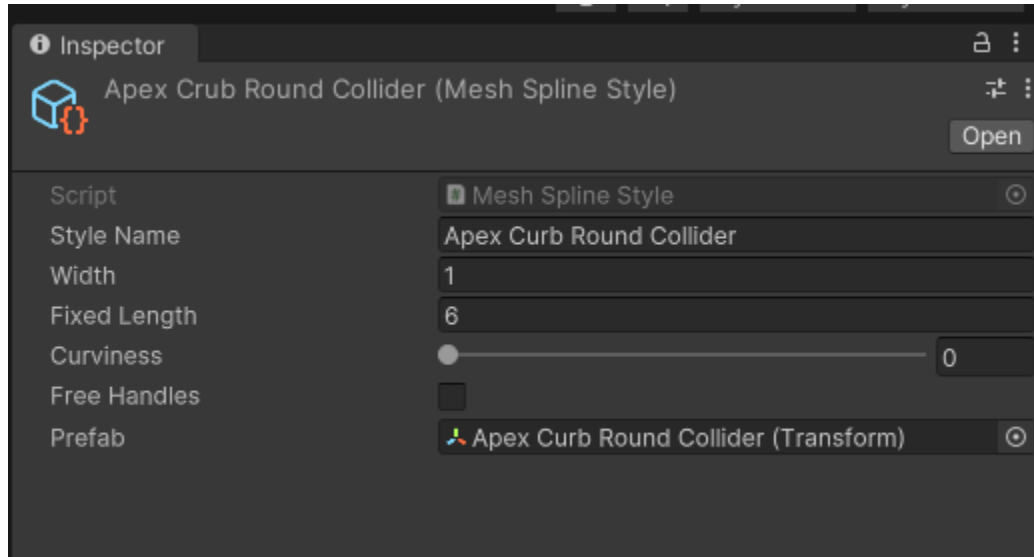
Inspector

Apex Crub Round Collider (Mesh Spline Style)

Open

| | |
|---|---|
| Script | Mesh Spline Style |
| Style Name | Apex Curb Round Collider |
| Width | 1 |
| Fixed Length | 6 |
| Curviness | 0 |
| Free Handles | |
| Prefab | Apex Curb Round Collider (Transform) |